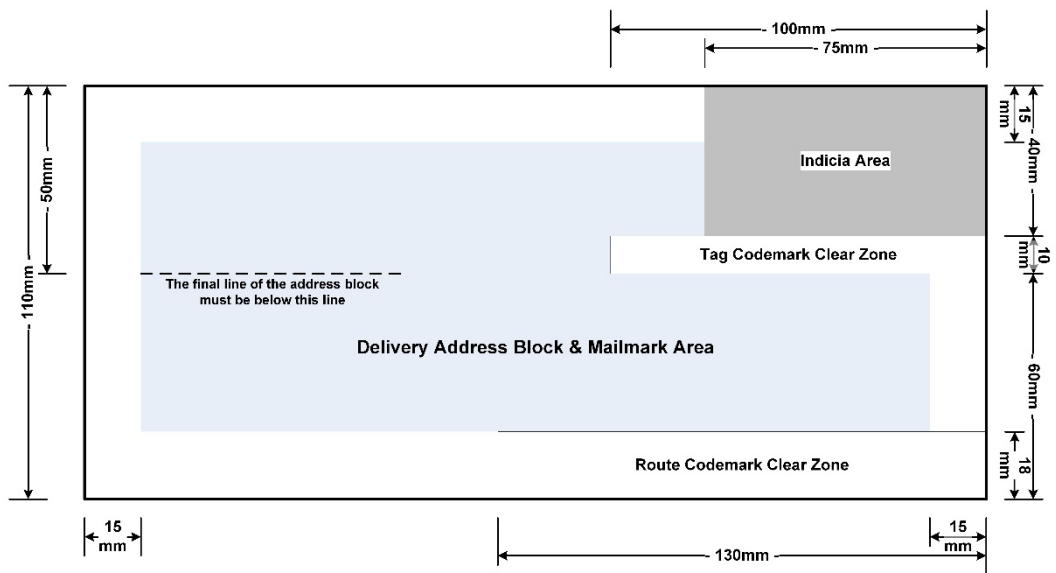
100mm
75mm
110mm
50mm
15 mm
40mm
Indicia Area
10 mm
Tag Codemark Clear Zone
The final line of the address block must be below this line
Delivery Address Block & Mailmark Area
60mm
18 mm
Route Codemark Clear Zone
15 mm
130mm
15 mm